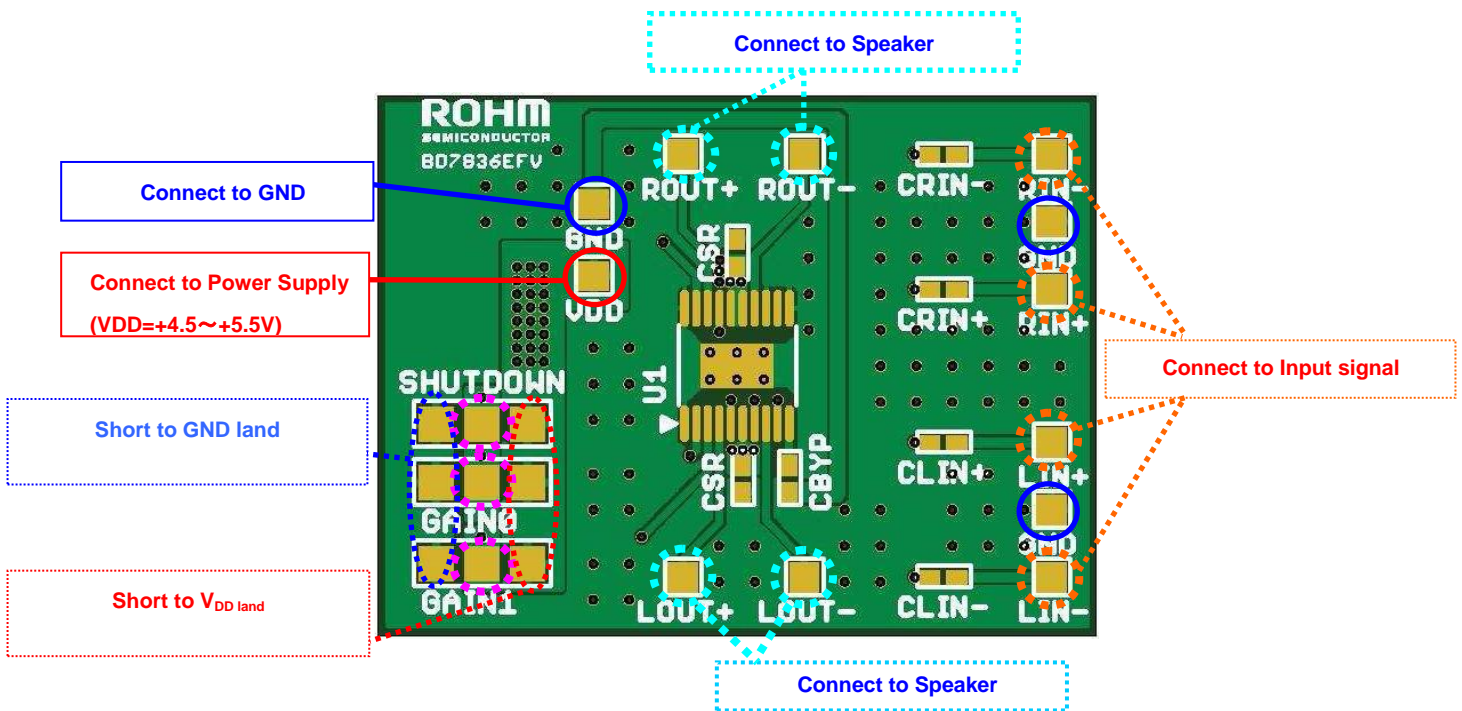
Connect to Speaker

ROHM
SEMICONDUCTOR
BD7836EFV

Connect to GND

Connect to Power Supply
(VDD=+4.5～+5.5V)

GND
VDD

ROUT+ ROUT-
CRIN-
RIN-
GND
CRIN+
RIN+

CSR
U1
CSR
CBYP

Connect to Input signal

SHUTDOWN

Short to GND land

GAIN0
GAIN1

Short to $V_{DD\ land}$

CLIN+
LIN+
GND
CLIN-
LIN-

LOUT+ LOUT-

Connect to Speaker